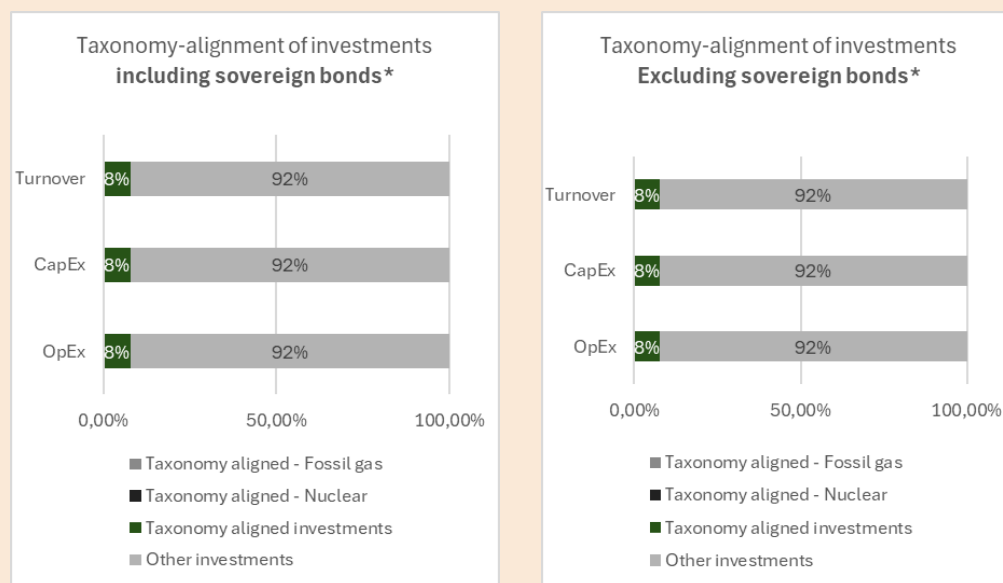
Taxonomy-alignment of investments
**including sovereign bonds***

Turnover 8% 92%
CapEx 8% 92%
OpEx 8% 92%

0,00% 50,00% 100,00%

Taxonomy aligned - Fossil gas
Taxonomy aligned - Nuclear
Taxonomy aligned investments
Other investments

Taxonomy-alignment of investments
**Excluding sovereign bonds***

Turnover 8% 92%
CapEx 8% 92%
OpEx 8% 92%

0,00% 50,00% 100,00%

Taxonomy aligned - Fossil gas
Taxonomy aligned - Nuclear
Taxonomy aligned investments
Other investments